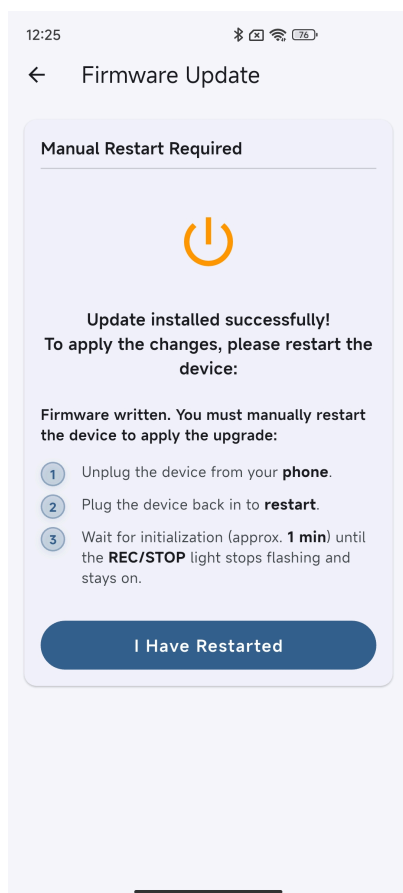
12:25

76

←  Firmware Update

Manual Restart Required

Update installed successfully!
To apply the changes, please restart the device:

Firmware written. You must manually restart the device to apply the upgrade:

1 Unplug the device from your phone.

2 Plug the device back in to restart.

3 Wait for initialization (approx. 1 min) until the REC/STOP light stops flashing and stays on.

I Have Restarted